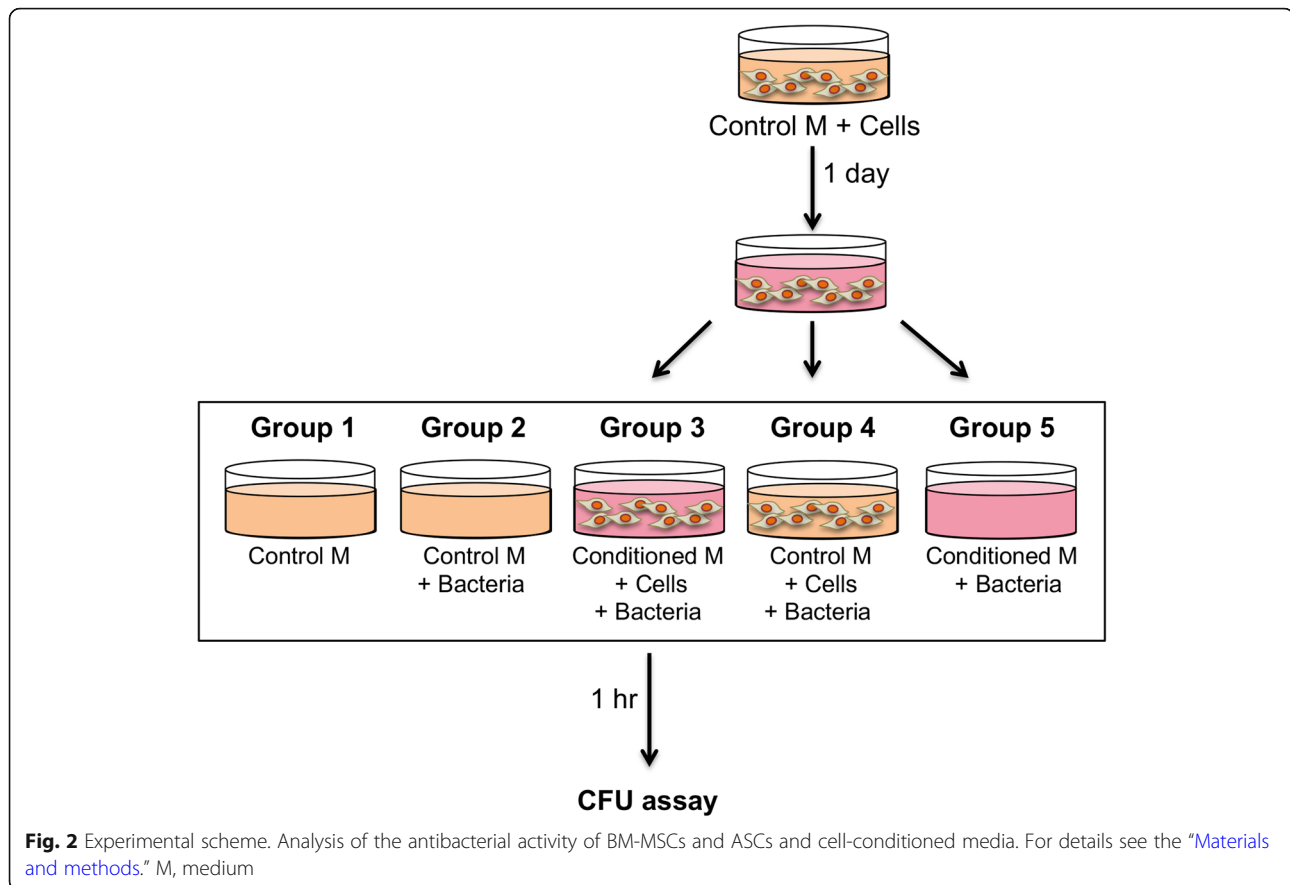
Control M + Cells

1 day

Group 1

Control M

Group 2

Control M + Bacteria

Group 3

Conditioned M + Cells + Bacteria

Group 4

Control M + Cells + Bacteria

Group 5

Conditioned M + Bacteria

1 hr

CFU assay

**Fig. 2** Experimental scheme. Analysis of the antibacterial activity of BM-MSCs and ASCs and cell-conditioned media. For details see the "Materials and methods." M, medium